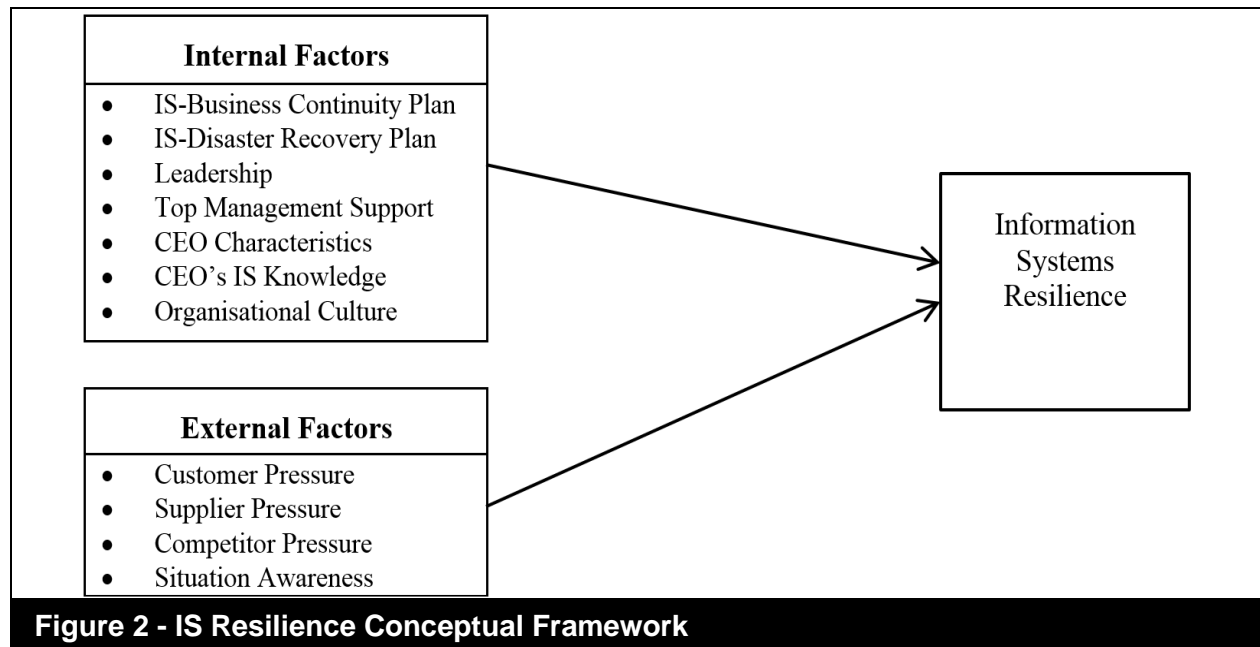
**Internal Factors**

- IS-Business Continuity Plan
- IS-Disaster Recovery Plan
- Leadership
- Top Management Support
- CEO Characteristics
- CEO's IS Knowledge
- Organisational Culture

Information Systems Resilience

**External Factors**

- Customer Pressure
- Supplier Pressure
- Competitor Pressure
- Situation Awareness

**Figure 2 - IS Resilience Conceptual Framework**